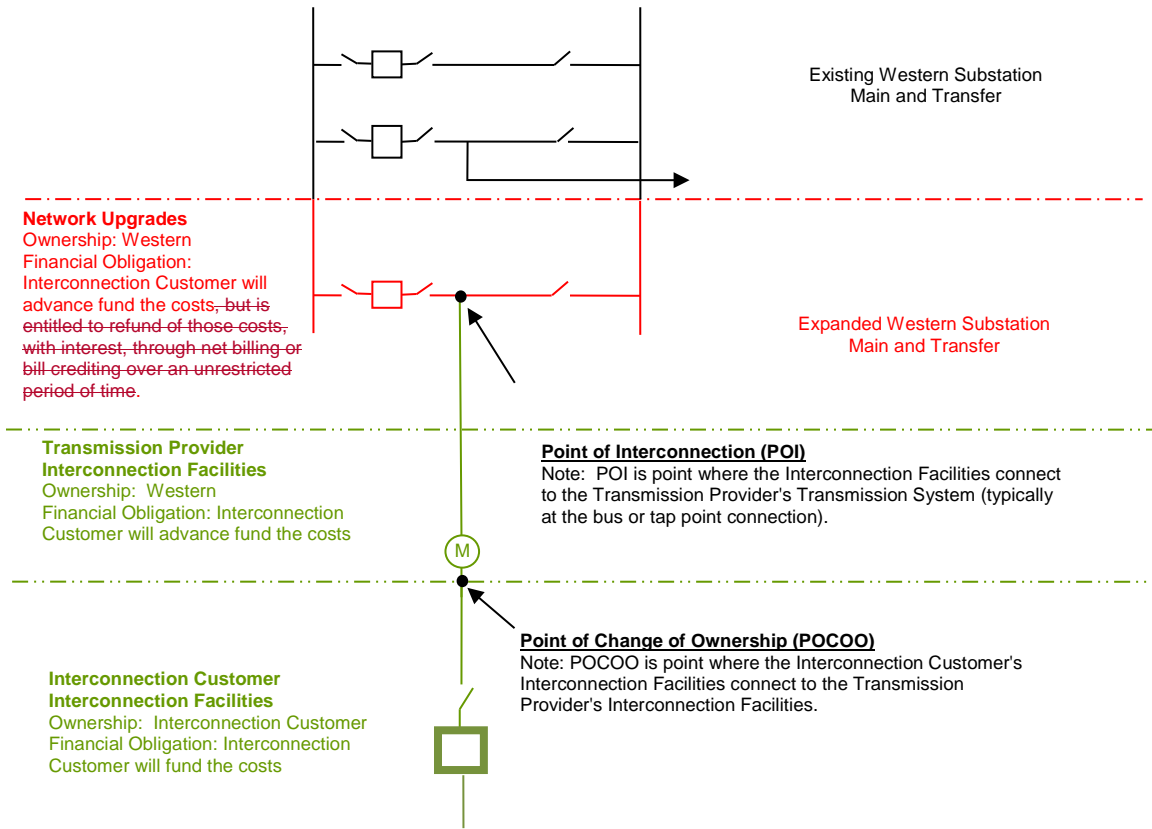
Existing Western Substation
Main and Transfer

**Network Upgrades**
Ownership: Western
Financial Obligation:
Interconnection Customer will advance fund the costs~~, but is entitled to refund of those costs, with interest, through net billing or bill crediting over an unrestricted period of time~~.

Expanded Western Substation
Main and Transfer

**Transmission Provider Interconnection Facilities**
Ownership: Western
Financial Obligation: Interconnection Customer will advance fund the costs

**Point of Interconnection (POI)**
Note: POI is point where the Interconnection Facilities connect to the Transmission Provider's Transmission System (typically at the bus or tap point connection).

M

**Point of Change of Ownership (POCOO)**
Note: POCOO is point where the Interconnection Customer's Interconnection Facilities connect to the Transmission Provider's Interconnection Facilities.

**Interconnection Customer Interconnection Facilities**
Ownership: Interconnection Customer
Financial Obligation: Interconnection Customer will fund the costs